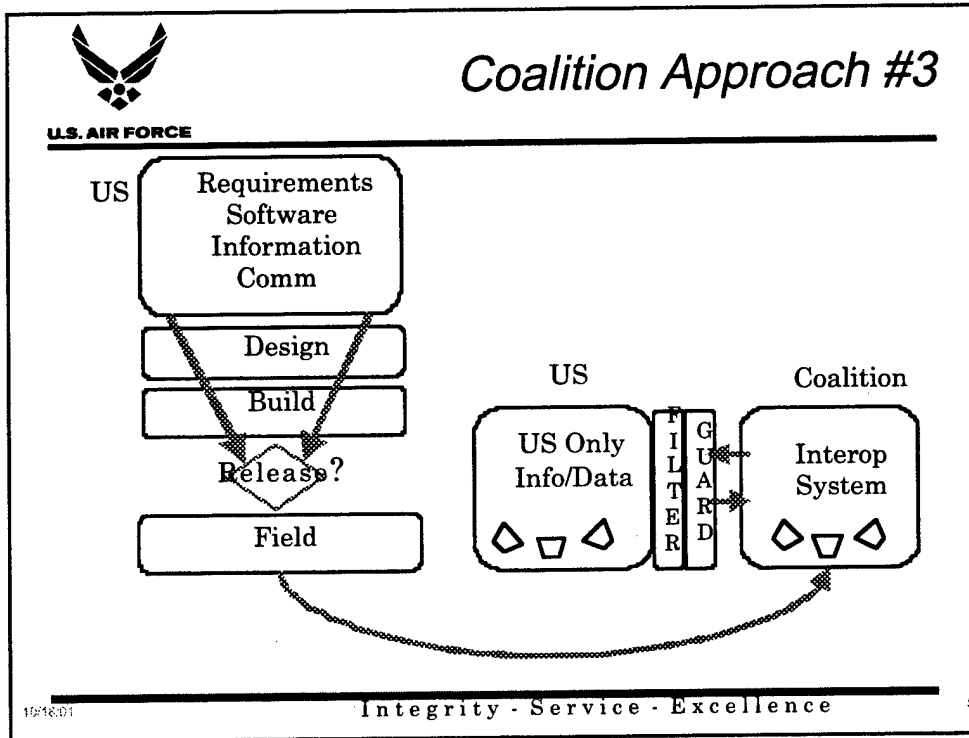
U.S. AIR FORCE

Coalition Approach #3

US

Requirements
Software
Information
Comm

Design

Build

Release?

Field

US

Coalition

US Only
Info/Data

F
I
L
T
E
R

G
U
A
R
D

Interop
System

10/16/01

Integrity - Service - Excellence